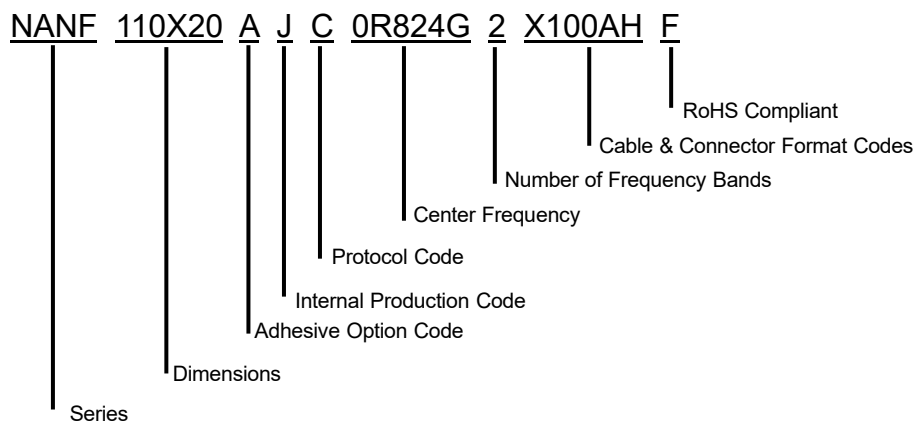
NANF 110X20 A J C 0R824G 2 X100AH F

RoHS Compliant

Cable & Connector Format Codes

Number of Frequency Bands

Center Frequency

Protocol Code

Internal Production Code

Adhesive Option Code

Dimensions

Series